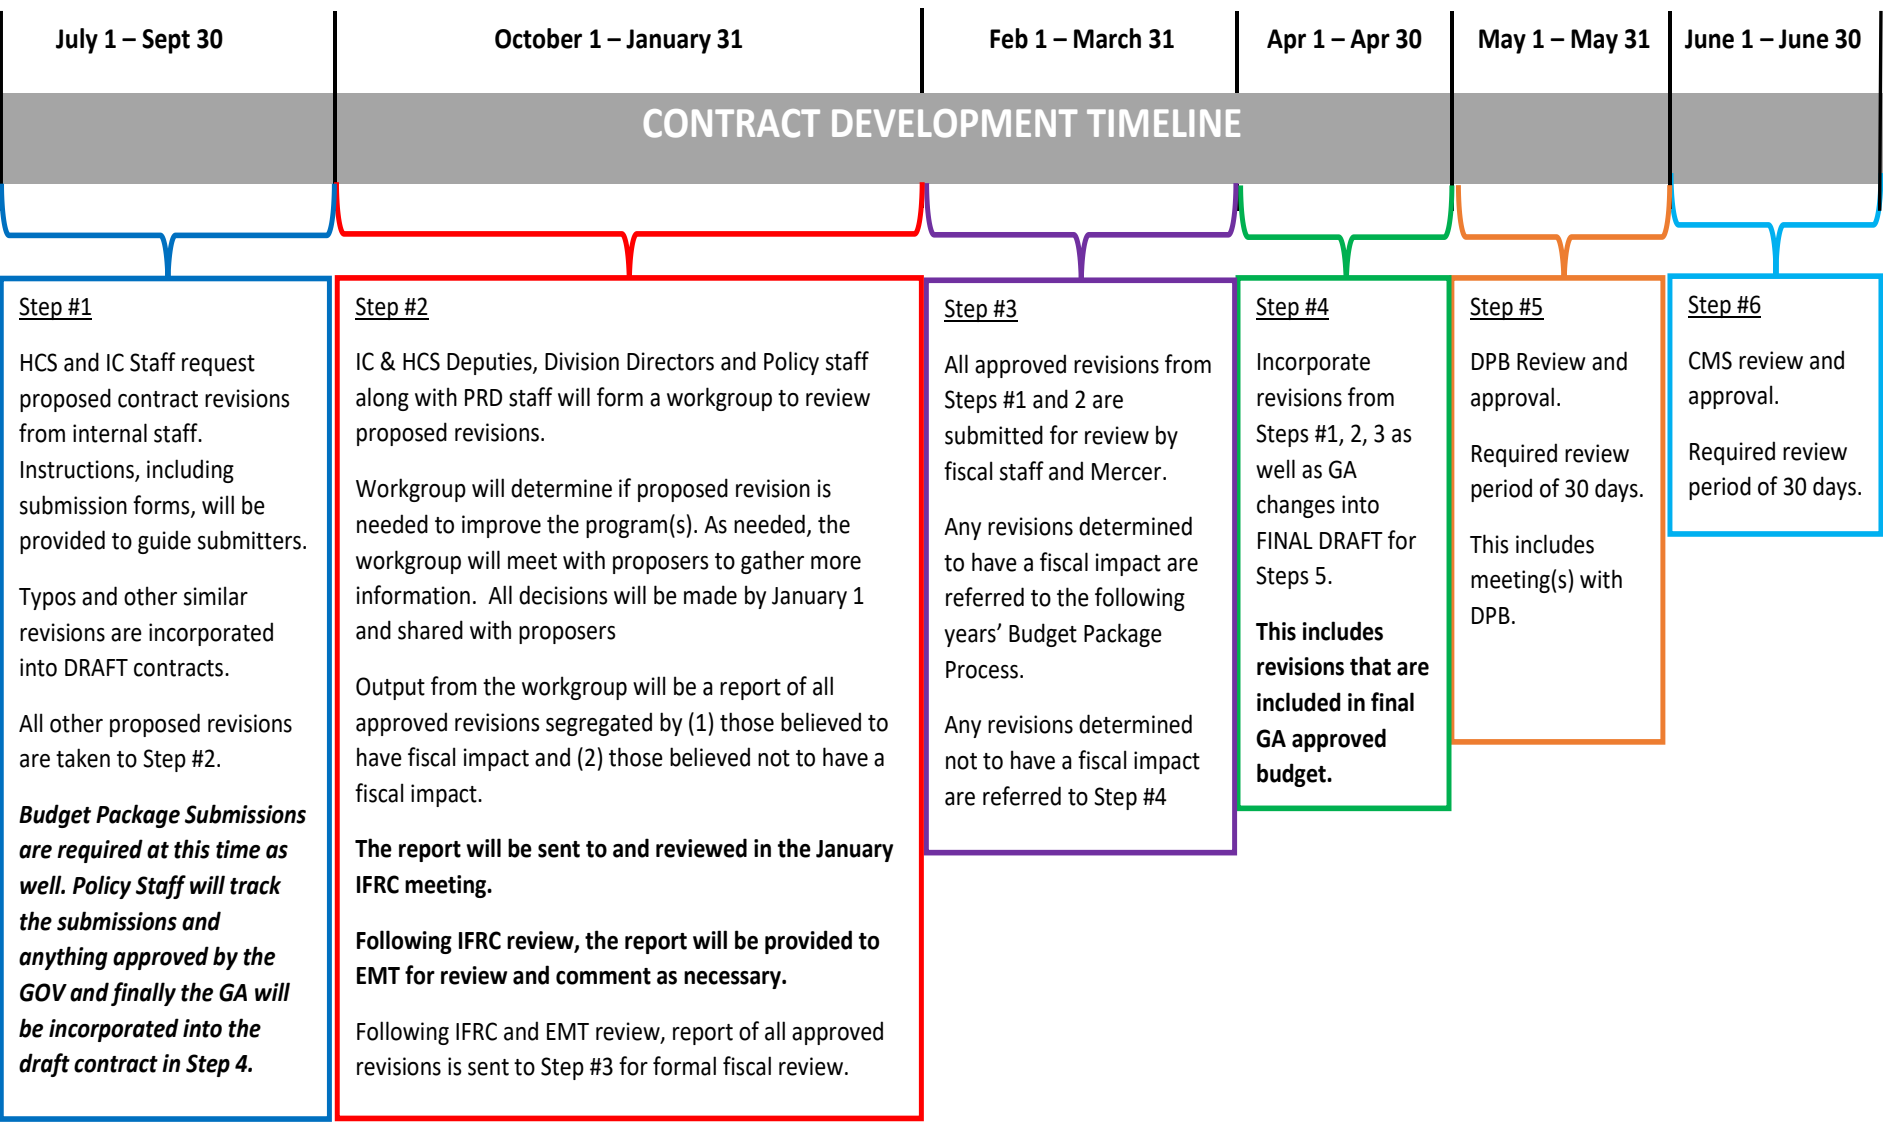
July 1 – Sept 30

October 1 – January 31

Feb 1 – March 31

Apr 1 – Apr 30

May 1 – May 31

June 1 – June 30

CONTRACT DEVELOPMENT TIMELINE

Step #1

HCS and IC Staff request proposed contract revisions from internal staff. Instructions, including submission forms, will be provided to guide submitters.

Typos and other similar revisions are incorporated into DRAFT contracts.

All other proposed revisions are taken to Step #2.

***Budget Package Submissions are required at this time as well. Policy Staff will track the submissions and anything approved by the GOV and finally the GA will be incorporated into the draft contract in Step 4.***

Step #2

IC & HCS Deputies, Division Directors and Policy staff along with PRD staff will form a workgroup to review proposed revisions.

Workgroup will determine if proposed revision is needed to improve the program(s). As needed, the workgroup will meet with proposers to gather more information. All decisions will be made by January 1 and shared with proposers

Output from the workgroup will be a report of all approved revisions segregated by (1) those believed to have fiscal impact and (2) those believed not to have a fiscal impact.

**The report will be sent to and reviewed in the January IFRC meeting.**

**Following IFRC review, the report will be provided to EMT for review and comment as necessary.**

Following IFRC and EMT review, report of all approved revisions is sent to Step #3 for formal fiscal review.

Step #3

All approved revisions from Steps #1 and 2 are submitted for review by fiscal staff and Mercer.

Any revisions determined to have a fiscal impact are referred to the following years' Budget Package Process.

Any revisions determined not to have a fiscal impact are referred to Step #4

Step #4

Incorporate revisions from Steps #1, 2, 3 as well as GA changes into FINAL DRAFT for Steps 5.

**This includes revisions that are included in final GA approved budget.**

Step #5

DPB Review and approval.

Required review period of 30 days.

This includes meeting(s) with DPB.

Step #6

CMS review and approval.

Required review period of 30 days.